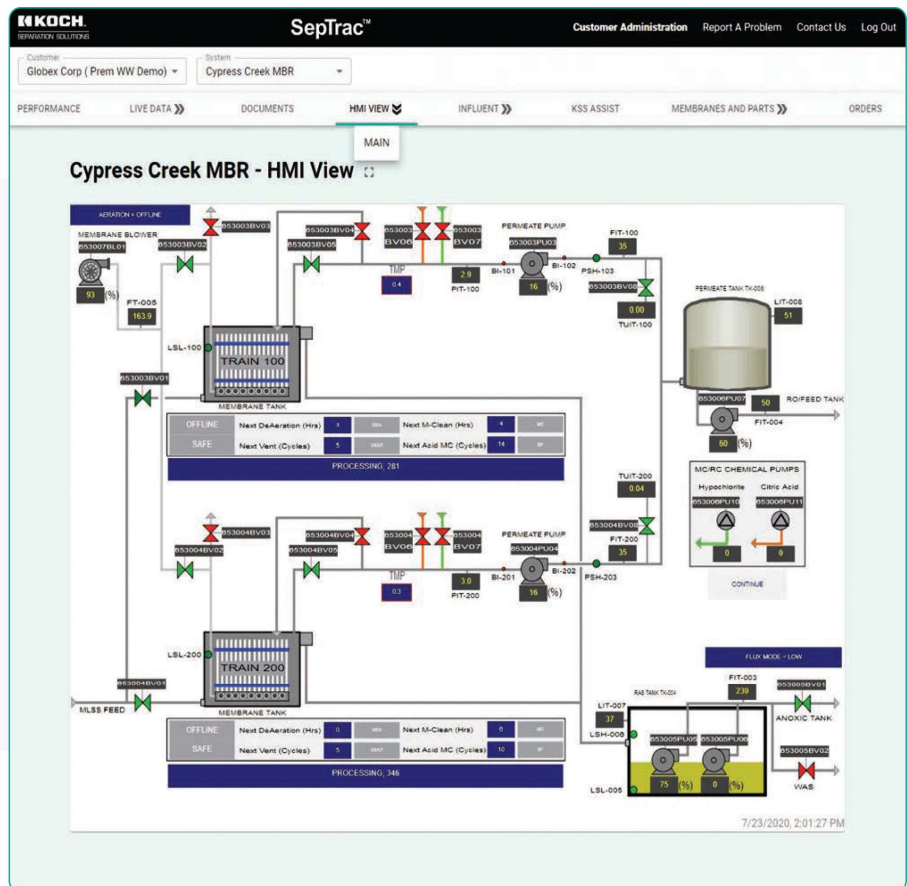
KKOCH.
SEPARATION SOLUTIONS

SepTrac™

Customer Administration Report A Problem Contact Us Log Out

Customer
Globex Corp ( Prem WW Demo)

System
Cypress Creek MBR

PERFORMANCE LIVE DATA HMI VIEW INFLUENT KSS ASSIST MEMBRANES AND PARTS ORDERS

MAIN

Cypress Creek MBR - HMI View

AERATION = OFFLINE

MEMBRANE BLOWER
653007BL01
93 (%)
653003BV02
653003BV03
FT-005
163.9
653003BV04
653003BV05
653003 BV06
653003 BV07
TMP
0.4
2.9
PIT-100
PERMEATE PUMP
653003PU03
BI-101
BI-102
16 (%)
FIT-100
35
PSH-103
653003BV08
0.00
TUIT-100
PERMEATE TANK TK-005
LIT-008
51
LSL-100
TRAIN 100
653003BV01
MEMBRANE TANK
653006PU07
50
RO/FEED TANK
60 (%)
FIT-004

| OFFLINE | Next DeAeration (Hrs) | 3 | DEA | Next M-Clean (Hrs) | 4 | MC |
|---|---|---|---|---|---|---|
| SAFE | Next Vent (Cycles) | 5 | VENT | Next Acid MC (Cycles) | 14 | RF |

PROCESSING, 281

TUIT-200
0.04
MC/RC CHEMICAL PUMPS
Hypochlorite Citric Acid
653006PU10 653006PU11
0 0
CONTINUE

653004BV03
653004BV02
653004BV04
653004BV05
653004 BV06
653004 BV07
TMP
0.3
3.0
PIT-200
PERMEATE PUMP
653004PU04
BI-201
BI-202
16 (%)
653004BV08
FIT-200
35
PSH-203

LSL-200
TRAIN 200
653004BV01
MLSS FEED
MEMBRANE TANK

FLUX MODE = LOW

FIT-003
239
653005BV01
RAS TANK TK-004
LIT-007
37
LSH-008
ANOXIC TANK
653005PU05 653005PU06
653005BV02
75 (%) 0 (%)
LSL-005
WAS

| OFFLINE | Next DeAeration (Hrs) | 0 | DEA | Next M-Clean (Hrs) | 0 | MC |
|---|---|---|---|---|---|---|
| SAFE | Next Vent (Cycles) | 5 | VENT | Next Acid MC (Cycles) | 10 | RF |

PROCESSING, 346

7/23/2020, 2:01:27 PM